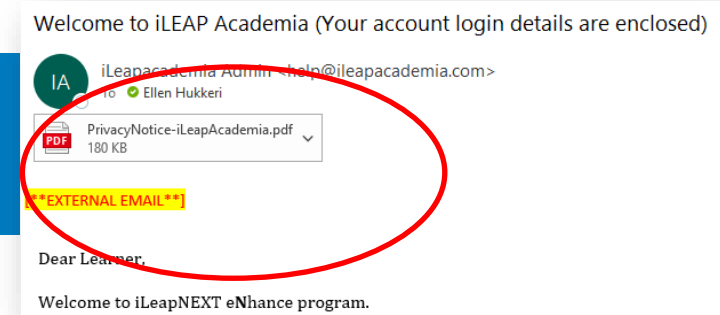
Welcome to iLEAP Academia (Your account login details are enclosed)

IA

iLeapacademia Admin <help@ileapacademia.com>

To Ellen Hukkeri

PrivacyNotice-iLeapAcademia.pdf
180 KB

PDF

[**EXTERNAL EMAIL**]

Dear Learner,

Welcome to iLeapNEXT eNhance program.